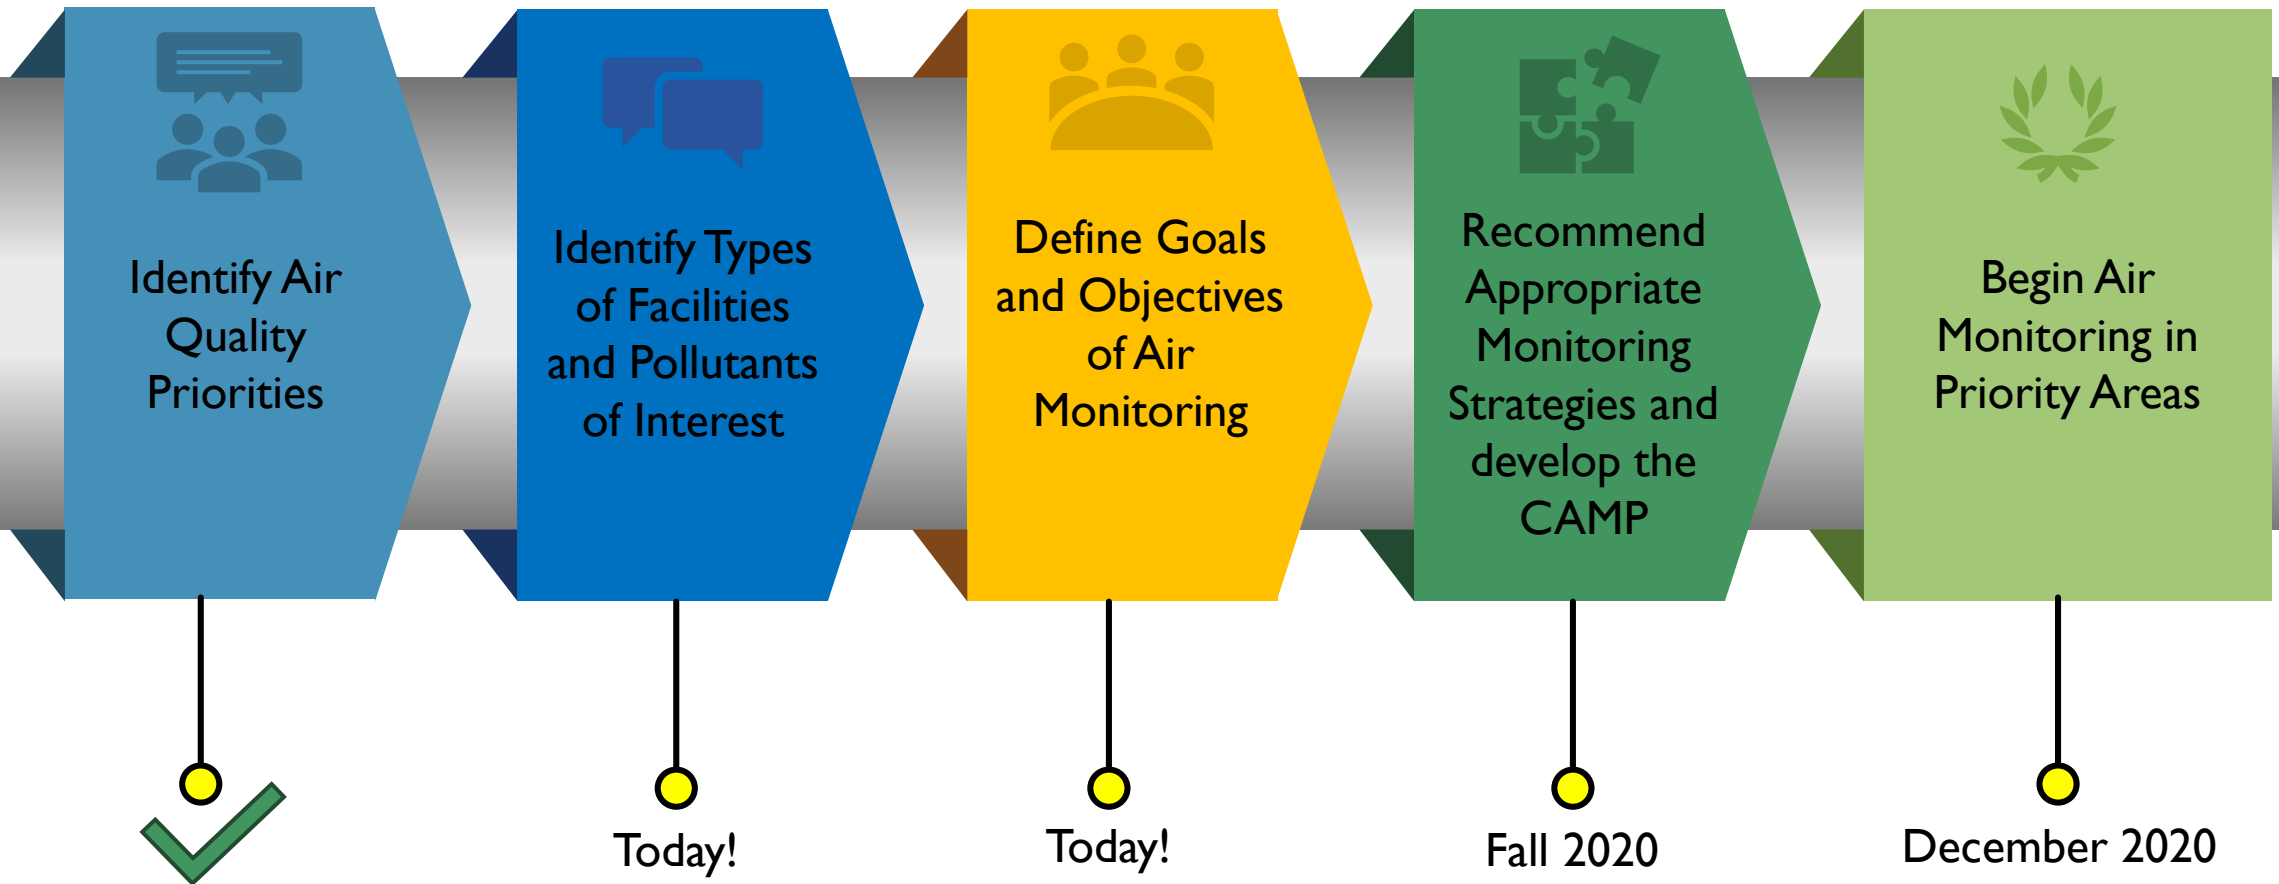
Identify Air Quality Priorities

Identify Types of Facilities and Pollutants of Interest

Define Goals and Objectives of Air Monitoring

Recommend Appropriate Monitoring Strategies and develop the CAMP

Begin Air Monitoring in Priority Areas

Today!

Today!

Fall 2020

December 2020